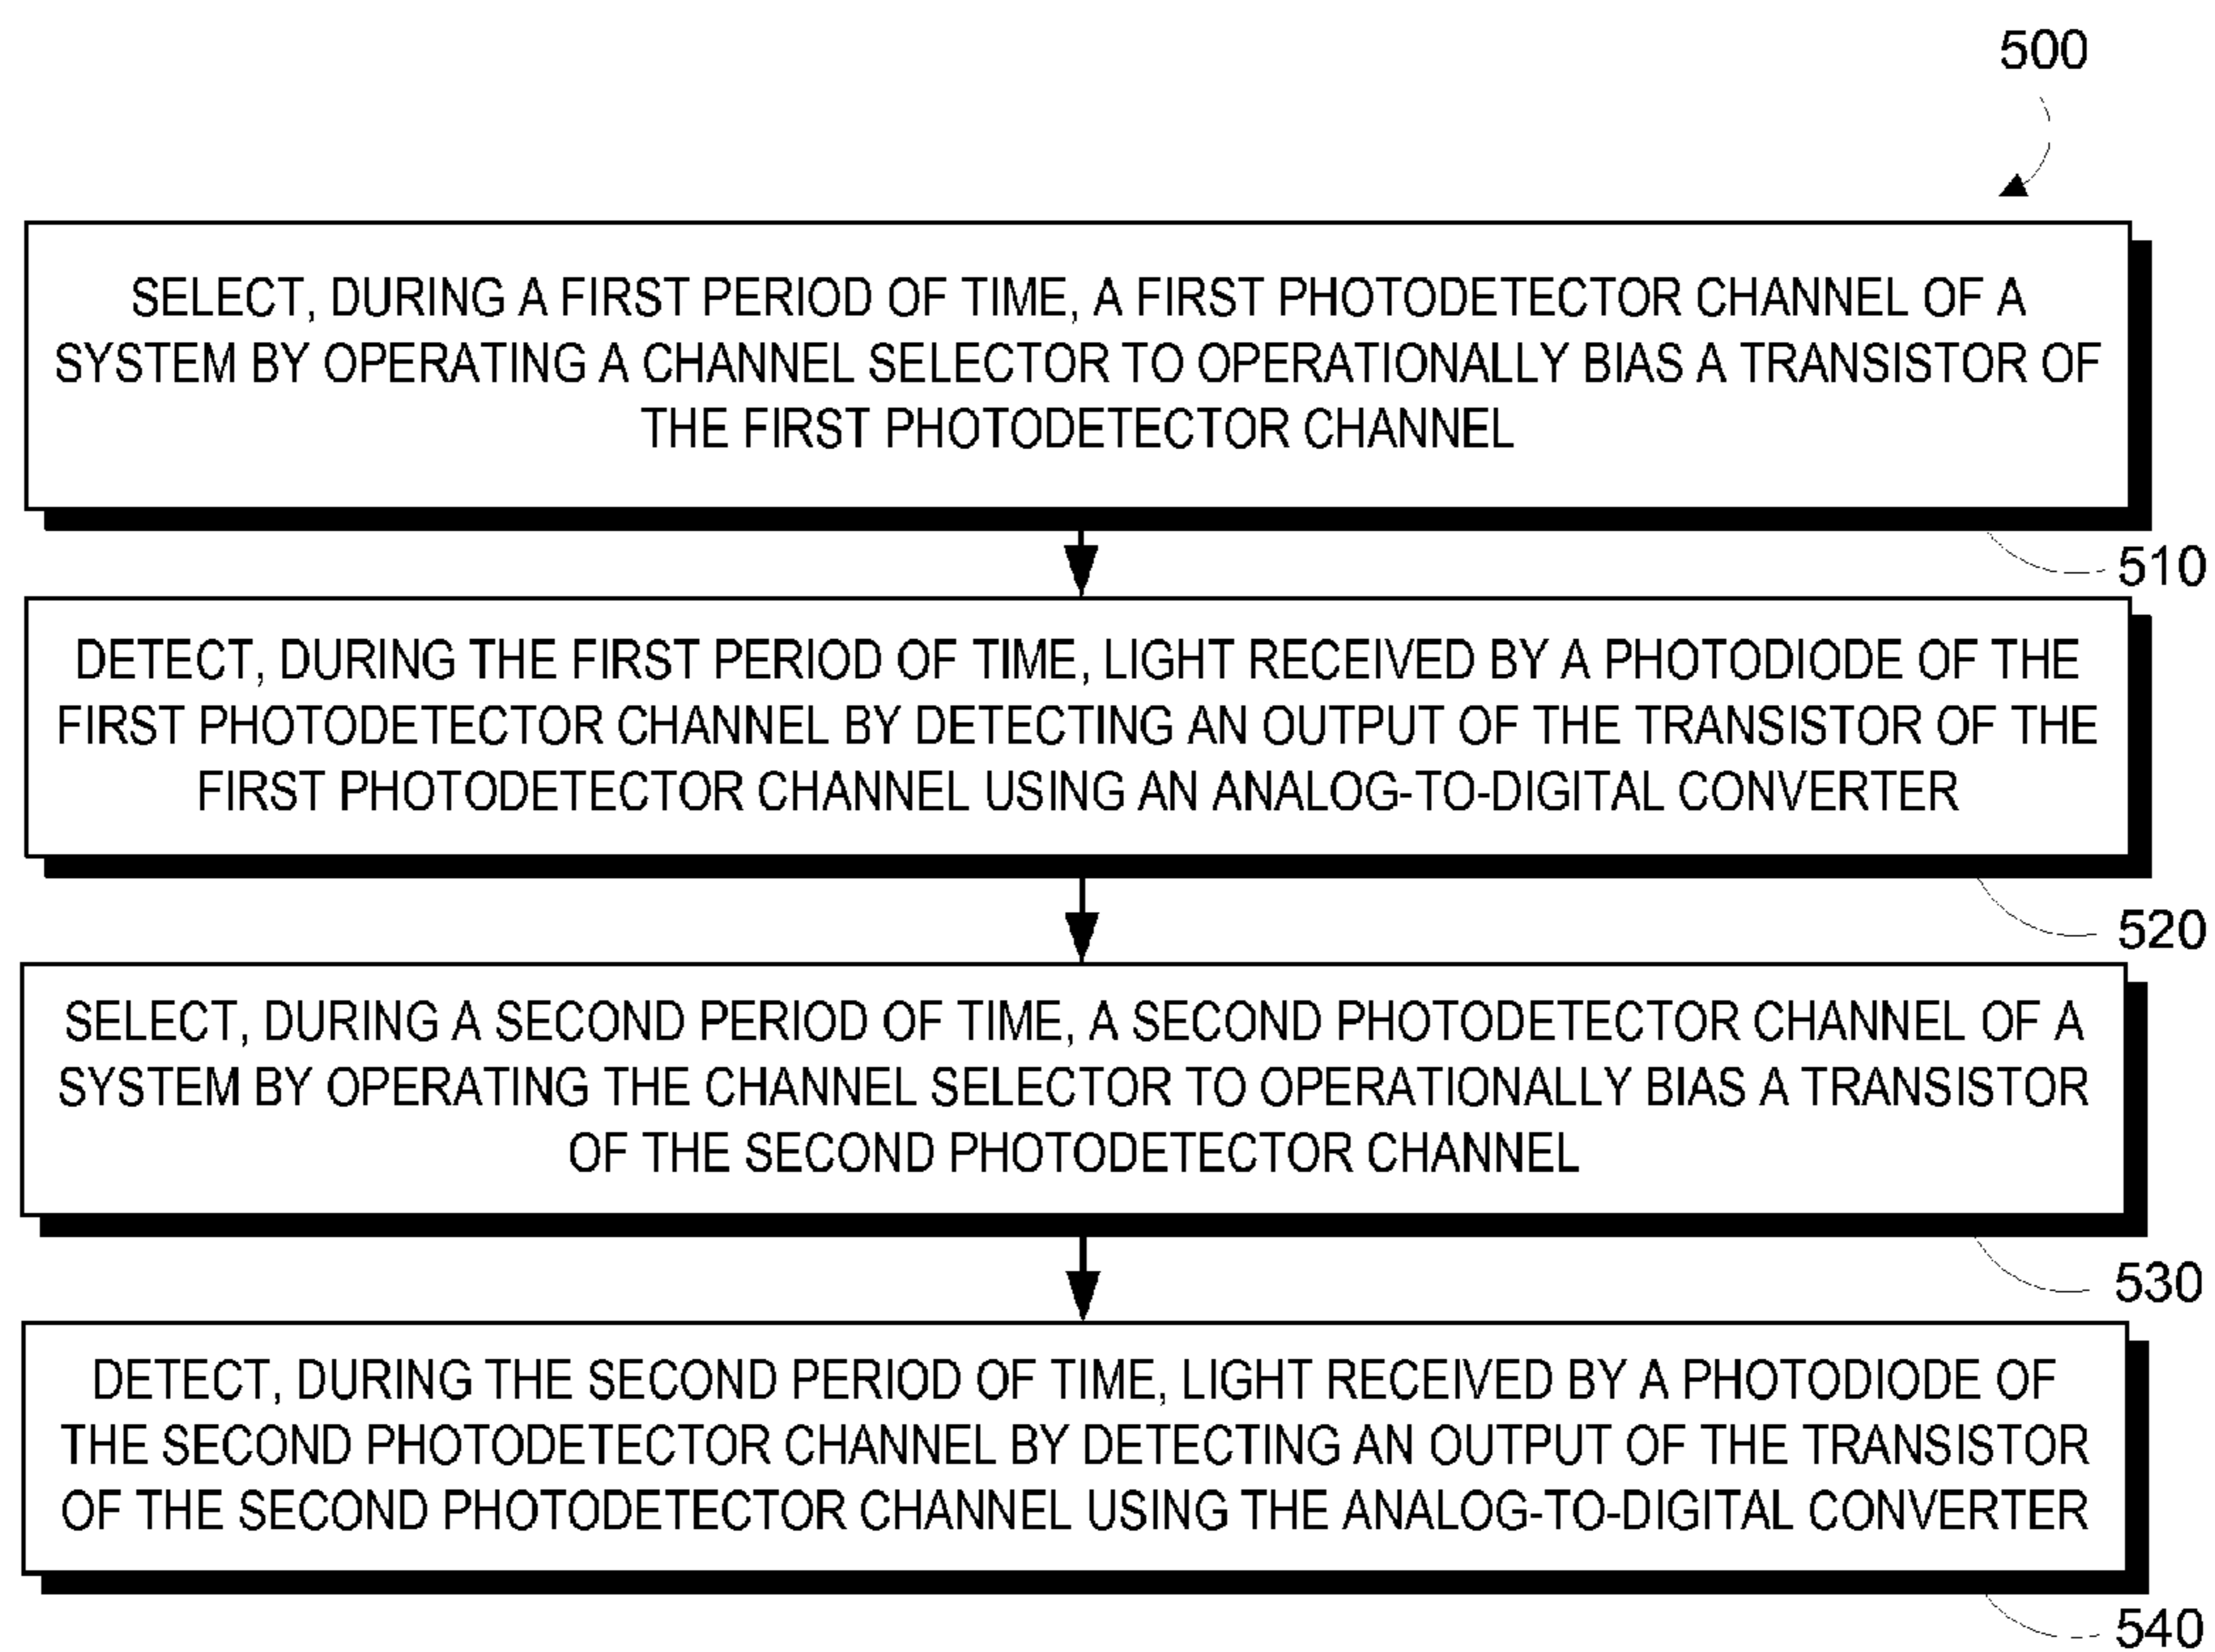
500

SELECT, DURING A FIRST PERIOD OF TIME, A FIRST PHOTODETECTOR CHANNEL OF A SYSTEM BY OPERATING A CHANNEL SELECTOR TO OPERATIONALLY BIAS A TRANSISTOR OF THE FIRST PHOTODETECTOR CHANNEL

510

DETECT, DURING THE FIRST PERIOD OF TIME, LIGHT RECEIVED BY A PHOTODIODE OF THE FIRST PHOTODETECTOR CHANNEL BY DETECTING AN OUTPUT OF THE TRANSISTOR OF THE FIRST PHOTODETECTOR CHANNEL USING AN ANALOG-TO-DIGITAL CONVERTER

520

SELECT, DURING A SECOND PERIOD OF TIME, A SECOND PHOTODETECTOR CHANNEL OF A SYSTEM BY OPERATING THE CHANNEL SELECTOR TO OPERATIONALLY BIAS A TRANSISTOR OF THE SECOND PHOTODETECTOR CHANNEL

530

DETECT, DURING THE SECOND PERIOD OF TIME, LIGHT RECEIVED BY A PHOTODIODE OF THE SECOND PHOTODETECTOR CHANNEL BY DETECTING AN OUTPUT OF THE TRANSISTOR OF THE SECOND PHOTODETECTOR CHANNEL USING THE ANALOG-TO-DIGITAL CONVERTER

540